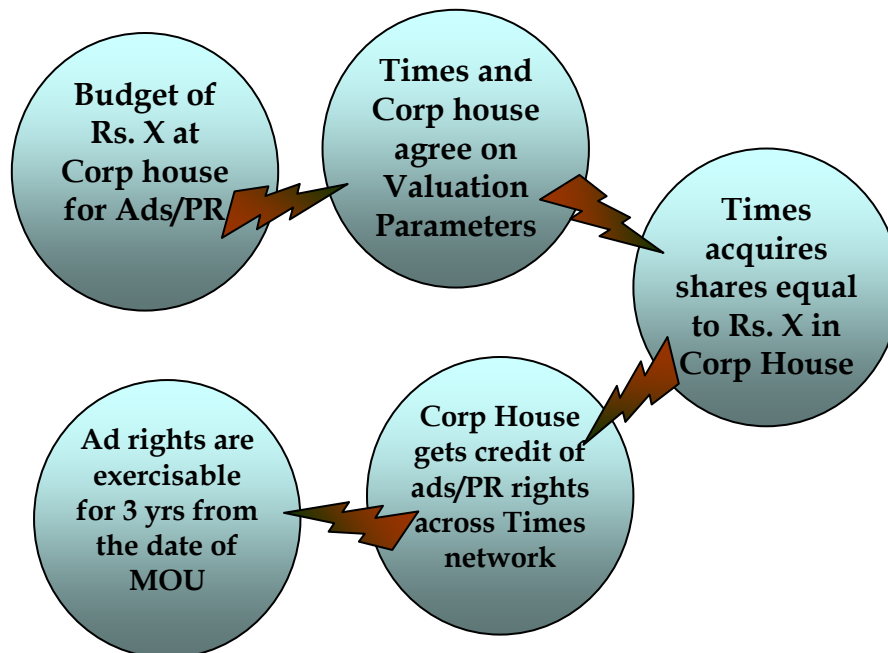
Budget of Rs. X at Corp house for Ads/PR

Times and Corp house agree on Valuation Parameters

Times acquires shares equal to Rs. X in Corp House

Corp House gets credit of ads/PR rights across Times network

Ad rights are exercisable for 3 yrs from the date of MOU